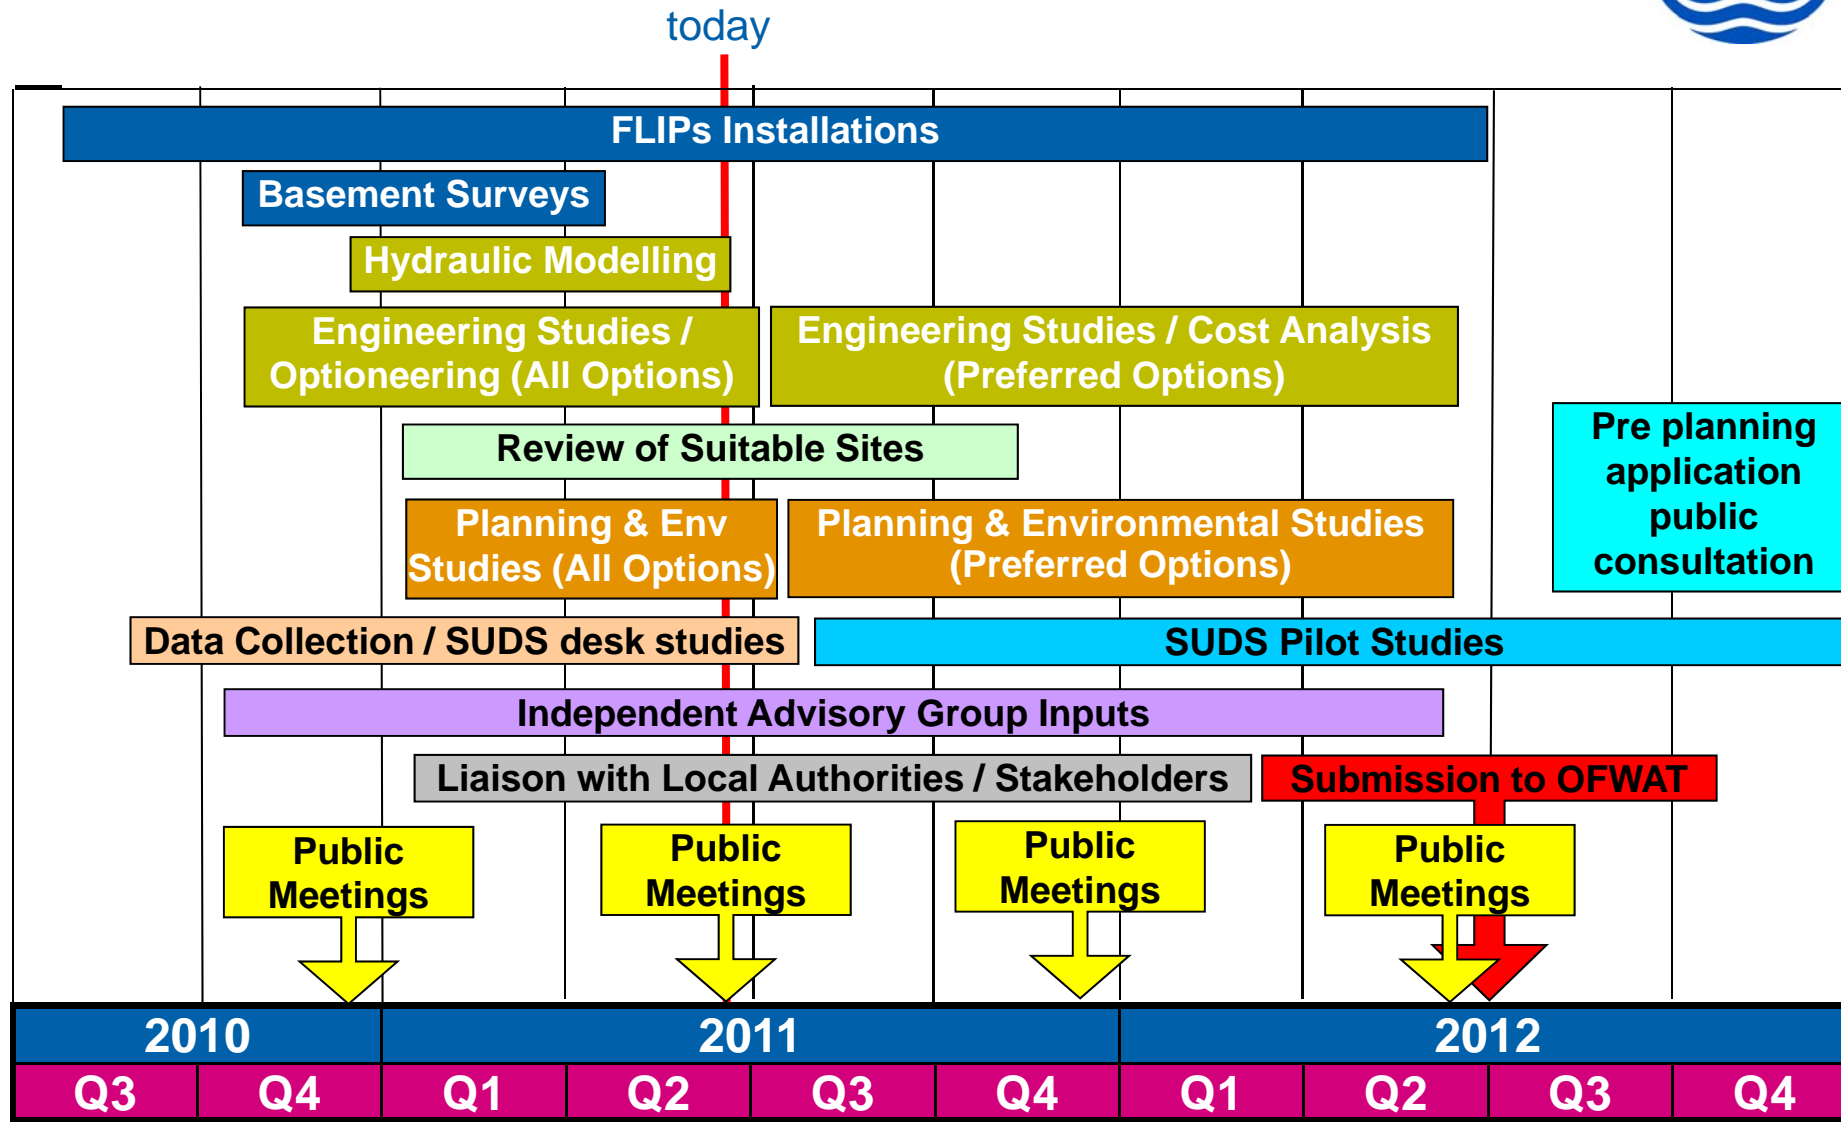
today

FLIPs Installations

Basement Surveys

Hydraulic Modelling

Engineering Studies / Optioneering (All Options)

Engineering Studies / Cost Analysis (Preferred Options)

Pre planning application public consultation

Review of Suitable Sites

Planning & Env Studies (All Options)

Planning & Environmental Studies (Preferred Options)

Data Collection / SUDS desk studies

SUDS Pilot Studies

Independent Advisory Group Inputs

Liaison with Local Authorities / Stakeholders

Submission to OFWAT

Public Meetings

Public Meetings

Public Meetings

Public Meetings

| 2010 | | 2011 | | | | 2012 | | | |
|---|---|---|---|---|---|---|---|---|---|
| Q3 | Q4 | Q1 | Q2 | Q3 | Q4 | Q1 | Q2 | Q3 | Q4 |